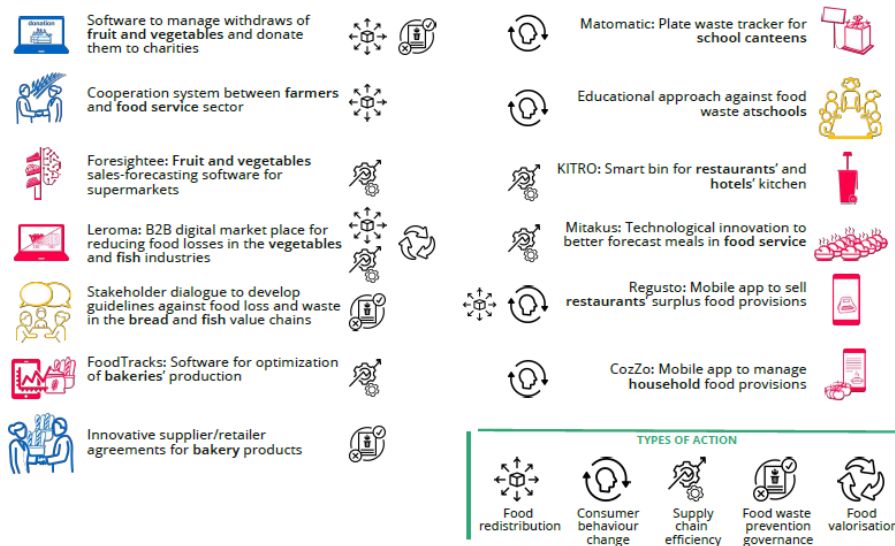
donation

Software to manage withdraws of **fruit and vegetables** and donate them to charities

Cooperation system between **farmers** and **food service** sector

Foresightee: **Fruit and vegetables** sales-forecasting software for supermarkets

Leroma: B2B digital market place for reducing food losses in the **vegetables** and **fish** industries

Stakeholder dialogue to develop guidelines against food loss and waste in the **bread** and **fish** value chains

FoodTracks: Software for optimization of **bakeries**' production

Innovative supplier/retailer agreements for **bakery** products

Matomatic: Plate waste tracker for **school canteens**

Educational approach against food waste at**schools**

KITRO: Smart bin for **restaurants**' and **hotels**' kitchen

Mitakus: Technological innovation to better forecast meals in **food service**

Regusto: Mobile app to sell **restaurants**' surplus food provisions

CozZo: Mobile app to manage **household** food provisions

TYPES OF ACTION

Food redistribution

Consumer behaviour change

Supply chain efficiency

Food waste prevention governance

Food valorisation